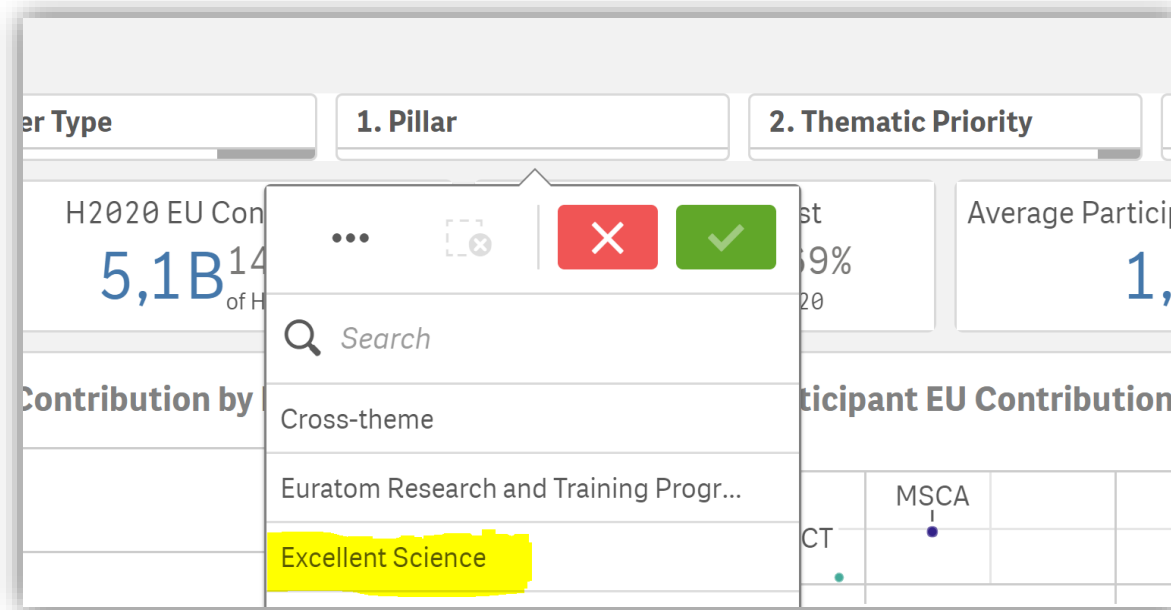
er Type

1. Pillar

2. Thematic Priority

H2020 EU Con

5,1B 14

of H

st

59%

20

Average Particip

1,

•••

Search

Cross-theme

Euratom Research and Training Progr...

Excellent Science

Contribution by

ticipant EU Contribution

MSCA

CT